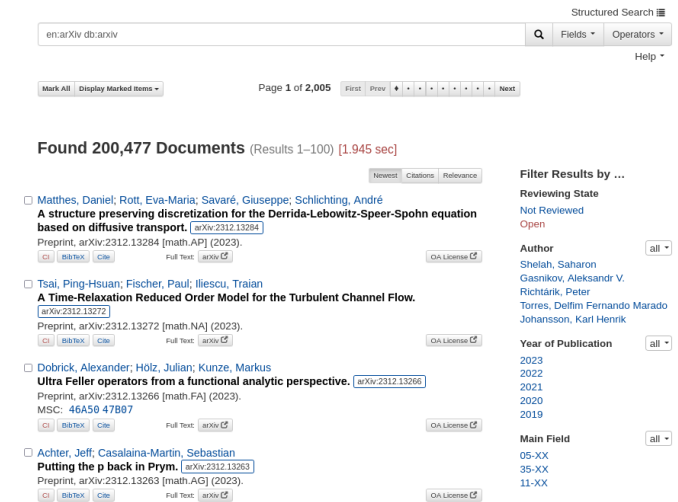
Structured Search

en:arXiv db:arxiv

Fields

Operators

Help

Mark All | Display Marked Items

Page 1 of 2,005

First | Prev | • | • | • | • | • | • | • | • | • | Next

Found 200,477 Documents (Results 1–100) [1.945 sec]

Newest | Citations | Relevance

Matthes, Daniel; Rott, Eva-Maria; Savaré, Giuseppe; Schlichting, André
A structure preserving discretization for the Derrida-Lebowitz-Speer-Spohn equation based on diffusive transport. arXiv:2312.13284
Preprint, arXiv:2312.13284 [math.AP] (2023).
CI | BibTeX | Cite | Full Text: arXiv | OA License

Tsai, Ping-Hsuan; Fischer, Paul; Iliescu, Traian
A Time-Relaxation Reduced Order Model for the Turbulent Channel Flow. arXiv:2312.13272
Preprint, arXiv:2312.13272 [math.NA] (2023).
CI | BibTeX | Cite | Full Text: arXiv | OA License

Dobrick, Alexander; Hölz, Julian; Kunze, Markus
Ultra Feller operators from a functional analytic perspective. arXiv:2312.13266
Preprint, arXiv:2312.13266 [math.FA] (2023).
MSC: 46A50 47B07
CI | BibTeX | Cite | Full Text: arXiv | OA License

Achter, Jeff; Casalaina-Martin, Sebastian
Putting the p back in Prym. arXiv:2312.13263
Preprint, arXiv:2312.13263 [math.AG] (2023).
CI | BibTeX | Cite | Full Text: arXiv | OA License

Filter Results by …

Reviewing State
Not Reviewed
Open

Author | all
Shelah, Saharon
Gasnikov, Aleksandr V.
Richtárik, Peter
Torres, Delfim Fernando Marado
Johansson, Karl Henrik

Year of Publication | all
2023
2022
2021
2020
2019

Main Field | all
05-XX
35-XX
11-XX